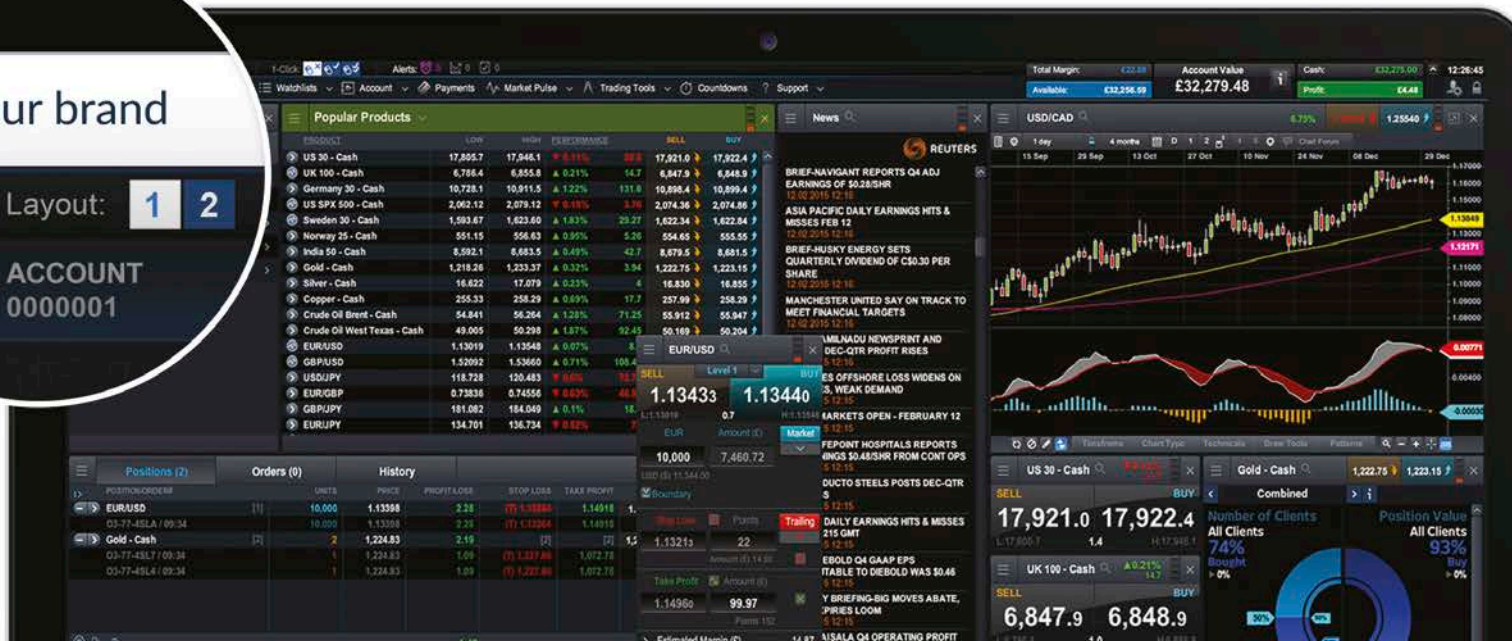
ur brand

Layout: 1 2

ACCOUNT
0000001

1-Click Alerts:

Watchlists Account Payments Market Pulse Trading Tools Countdowns Support

Total Margin: Available: £32,256.59
Account Value £32,279.48
Cash: £32,275.00
Profit: £4.48
12:26:45

Popular Products

PRODUCT LOW HIGH PERFORMANCE SELL BUY

| PRODUCT | LOW | HIGH | PERFORMANCE | | SELL | BUY |
|---|---|---|---|---|---|---|
| US 30 - Cash | 17,805.7 | 17,946.1 | 0.11% | | 17,921.0 | 17,922.4 |
| UK 100 - Cash | 6,786.4 | 6,855.8 | 0.21% | 14.7 | 6,847.9 | 6,848.9 |
| Germany 30 - Cash | 10,728.1 | 10,911.5 | 1.22% | 131.6 | 10,898.4 | 10,899.4 |
| US SPX 500 - Cash | 2,062.12 | 2,079.12 | 0.19% | | 2,074.36 | 2,074.86 |
| Sweden 30 - Cash | 1,593.67 | 1,623.60 | 1.83% | 29.27 | 1,622.34 | 1,622.84 |
| Norway 25 - Cash | 551.15 | 556.63 | 0.95% | 5.26 | 554.65 | 555.55 |
| India 50 - Cash | 8,592.1 | 8,683.5 | 0.49% | 42.7 | 8,679.5 | 8,681.5 |
| Gold - Cash | 1,218.26 | 1,233.37 | 0.32% | 3.94 | 1,222.75 | 1,223.15 |
| Silver - Cash | 16.622 | 17.079 | 0.23% | | 16.830 | 16.855 |
| Copper - Cash | 255.33 | 258.29 | 0.69% | 17.7 | 257.99 | 258.29 |
| Crude Oil Brent - Cash | 54.841 | 56.264 | 1.28% | 71.25 | 55.912 | 55.947 |
| Crude Oil West Texas - Cash | 49.005 | 50.298 | 1.87% | 92.45 | 50.169 | 50.204 |
| EUR/USD | 1.13019 | 1.13548 | 0.07% | | | |
| GBP/USD | 1.52092 | 1.53660 | 0.71% | 108.4 | | |
| USD/JPY | 118.728 | 120.483 | | | | |
| EUR/GBP | 0.73836 | 0.74556 | 0.63% | | | |
| GBP/JPY | 181.082 | 184.049 | 0.1% | | | |
| EUR/JPY | 134.701 | 136.734 | 0.52% | | | |

News

REUTERS

BRIEF-NAVIGANT REPORTS Q4 ADJ EARNINGS OF $0.28/SHR
12.02.2015 12:16
ASIA PACIFIC DAILY EARNINGS HITS & MISSES FEB 12
12.02.2015 12:16
BRIEF-HUSKY ENERGY SETS QUARTERLY DIVIDEND OF C$0.30 PER SHARE
12.02.2015 12:16
MANCHESTER UNITED SAY ON TRACK TO MEET FINANCIAL TARGETS
12.02.2015 12:16
AMILNADU NEWSPRINT AND DEC-QTR PROFIT RISES
ES OFFSHORE LOSS WIDENS ON S, WEAK DEMAND
MARKETS OPEN - FEBRUARY 12
EPOINT HOSPITALS REPORTS INGS $0.48/SHR FROM CONT OPS
DUCTO STEELS POSTS DEC-QTR S
DAILY EARNINGS HITS & MISSES 215 GMT
EBOLD Q4 GAAP EPS ITABLE TO DIEBOLD WAS $0.46
Y BRIEFING-BIG MOVES ABATE, PIRIES LOOM
ASALA Q4 OPERATING PROFIT

EUR/USD
Level 1
SELL BUY
1.13433 1.13440
0.7
EUR Amount (£) Market
10,000 7,460.72
Boundary
Stop Loss Points Trailing
1.13213 22
Take Profit Amount (£)
1.14960 99.97
Estimated Margin (£)

USD/CAD
6.75% 1.25540
1 day 4 months
15 Sep 29 Sep 13 Oct 27 Oct 10 Nov 24 Nov 08 Dec 29 Dec
1.17000 1.16000 1.15000 1.13049 1.13000 1.12171 1.11000 1.10000 1.09000 1.08000
0.00771 0.00400
Timeframe Chart Type Technicals Draw Tools Patterns

Positions (2) Orders (0) History

| POSITION/ORDER | | UNITS | PRICE | PROFIT/LOSS | STOP LOSS | TAKE PROFIT |
|---|---|---|---|---|---|---|
| EUR/USD | [1] | 10,000 | 1.13398 | 2.28 | 1.13364 | 1.14918 |
| D3-77-4SLA / 09:34 | | 10,000 | 1.13398 | 2.28 | 1.13364 | 1.14918 |
| Gold - Cash | [2] | 2 | 1,224.83 | 2.19 | | |
| D3-77-4SL7 / 09:34 | | 1 | 1,224.83 | 1.09 | 1,227.86 | 1,072.78 |
| D3-77-4SL4 / 09:34 | | 1 | 1,224.83 | 1.09 | 1,227.86 | 1,072.78 |

US 30 - Cash
SELL BUY
17,921.0 17,922.4
1.4

UK 100 - Cash 0.21% 14.7
SELL BUY
6,847.9 6,848.9
1.0

Gold - Cash 1,222.75 1,223.15
Combined
Number of Clients
All Clients
74%
Bought
Position Value
All Clients
93%
Buy